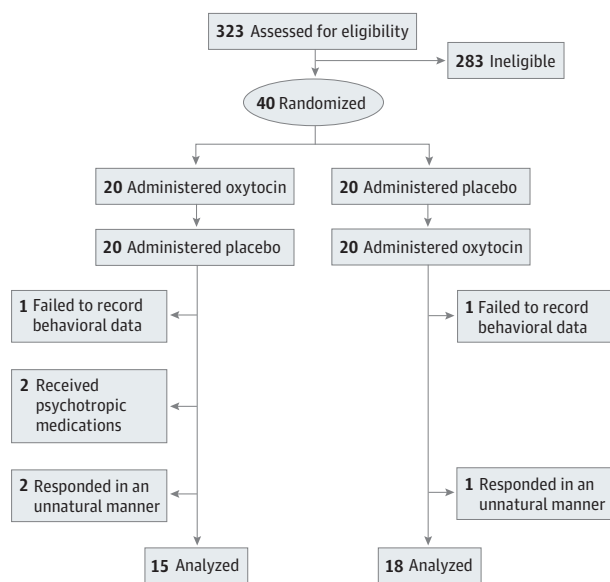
323 Assessed for eligibility

283 Ineligible

40 Randomized

20 Administered oxytocin

20 Administered placebo

20 Administered placebo

20 Administered oxytocin

1 Failed to record behavioral data

2 Received psychotropic medications

2 Responded in an unnatural manner

1 Failed to record behavioral data

1 Responded in an unnatural manner

15 Analyzed

18 Analyzed